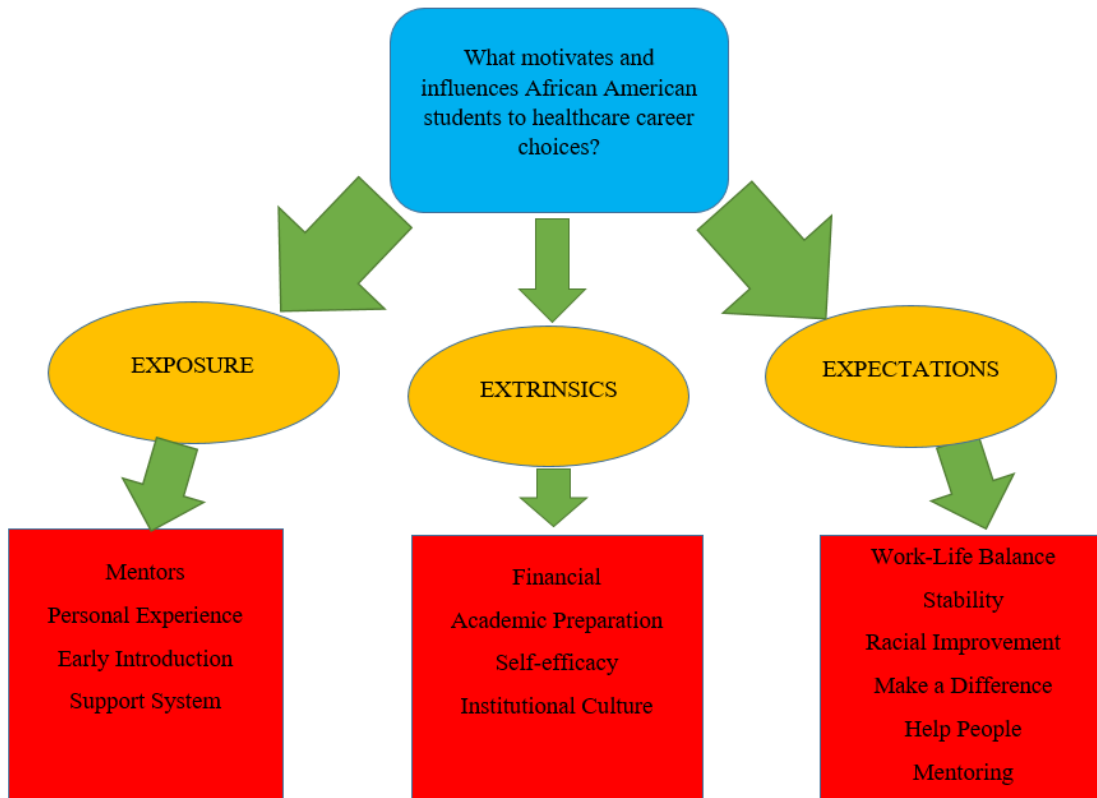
What motivates and influences African American students to healthcare career choices?

EXPOSURE

EXTRINSICS

EXPECTATIONS

Mentors
Personal Experience
Early Introduction
Support System

Financial
Academic Preparation
Self-efficacy
Institutional Culture

Work-Life Balance
Stability
Racial Improvement
Make a Difference
Help People
Mentoring